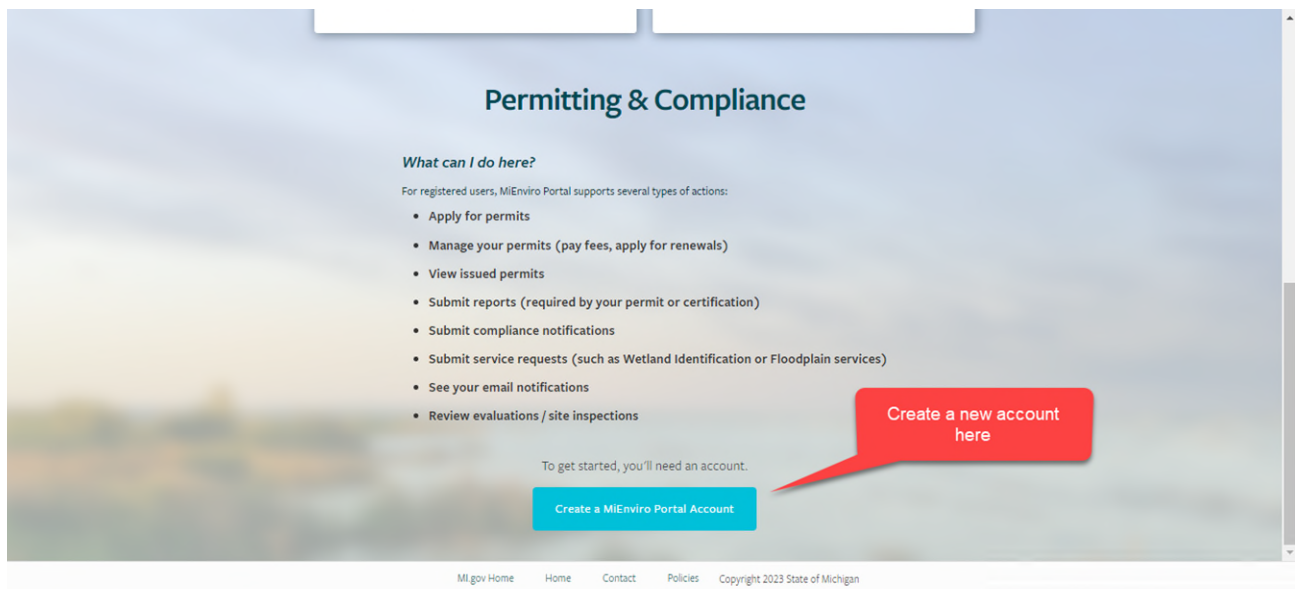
Permitting & Compliance

What can I do here?

For registered users, MiEnviro Portal supports several types of actions:

- Apply for permits
- Manage your permits (pay fees, apply for renewals)
- View issued permits
- Submit reports (required by your permit or certification)
- Submit compliance notifications
- Submit service requests (such as Wetland Identification or Floodplain services)
- See your email notifications
- Review evaluations / site inspections

Create a new account here

To get started, you'll need an account.

Create a MiEnviro Portal Account

MI.gov Home Home Contact Policies Copyright 2023 State of Michigan